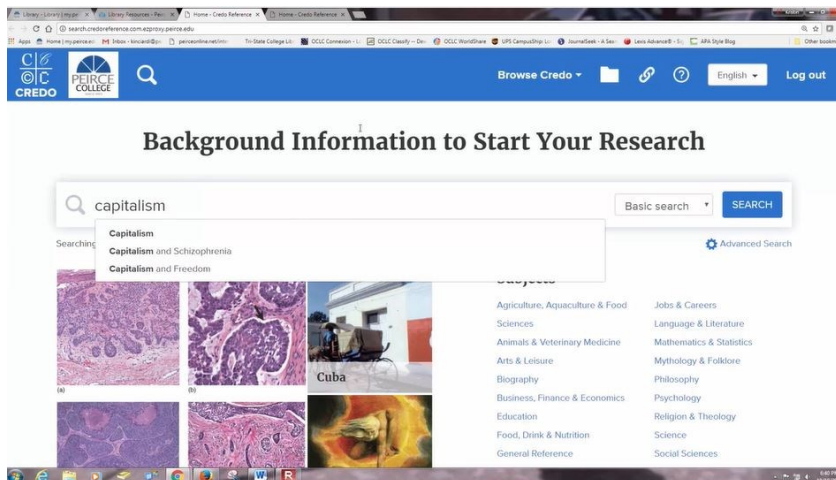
Library - Library | my.pei | Library Resources - Peir | Home - Credo Reference | Home - Credo Reference

search.credoreference.com.ezproxy.peirce.edu

Apps | Home | my.peirce.e | Inbox - kincaid@pe | peirceonline.net/im | Tri-State College Lib | OCLC Connexion - Li | OCLC Classify -- Dev | OCLC WorldShare | UPS CampusShip Lo | JournalSeek - A Sear | Lexis Advance® - Su | APA Style Blog | Other bookm

CREDO PEIRCE COLLEGE

Browse Credo

English

Log out

Background Information to Start Your Research

capitalism

Basic search

SEARCH

Capitalism
Capitalism and Schizophrenia
Capitalism and Freedom

Searching

Advanced Search

Subjects

Cuba

(a) (b)

Agriculture, Aquaculture & Food Sciences
Animals & Veterinary Medicine
Arts & Leisure
Biography
Business, Finance & Economics
Education
Food, Drink & Nutrition
General Reference

Jobs & Careers
Language & Literature
Mathematics & Statistics
Mythology & Folklore
Philosophy
Psychology
Religion & Theology
Science
Social Sciences